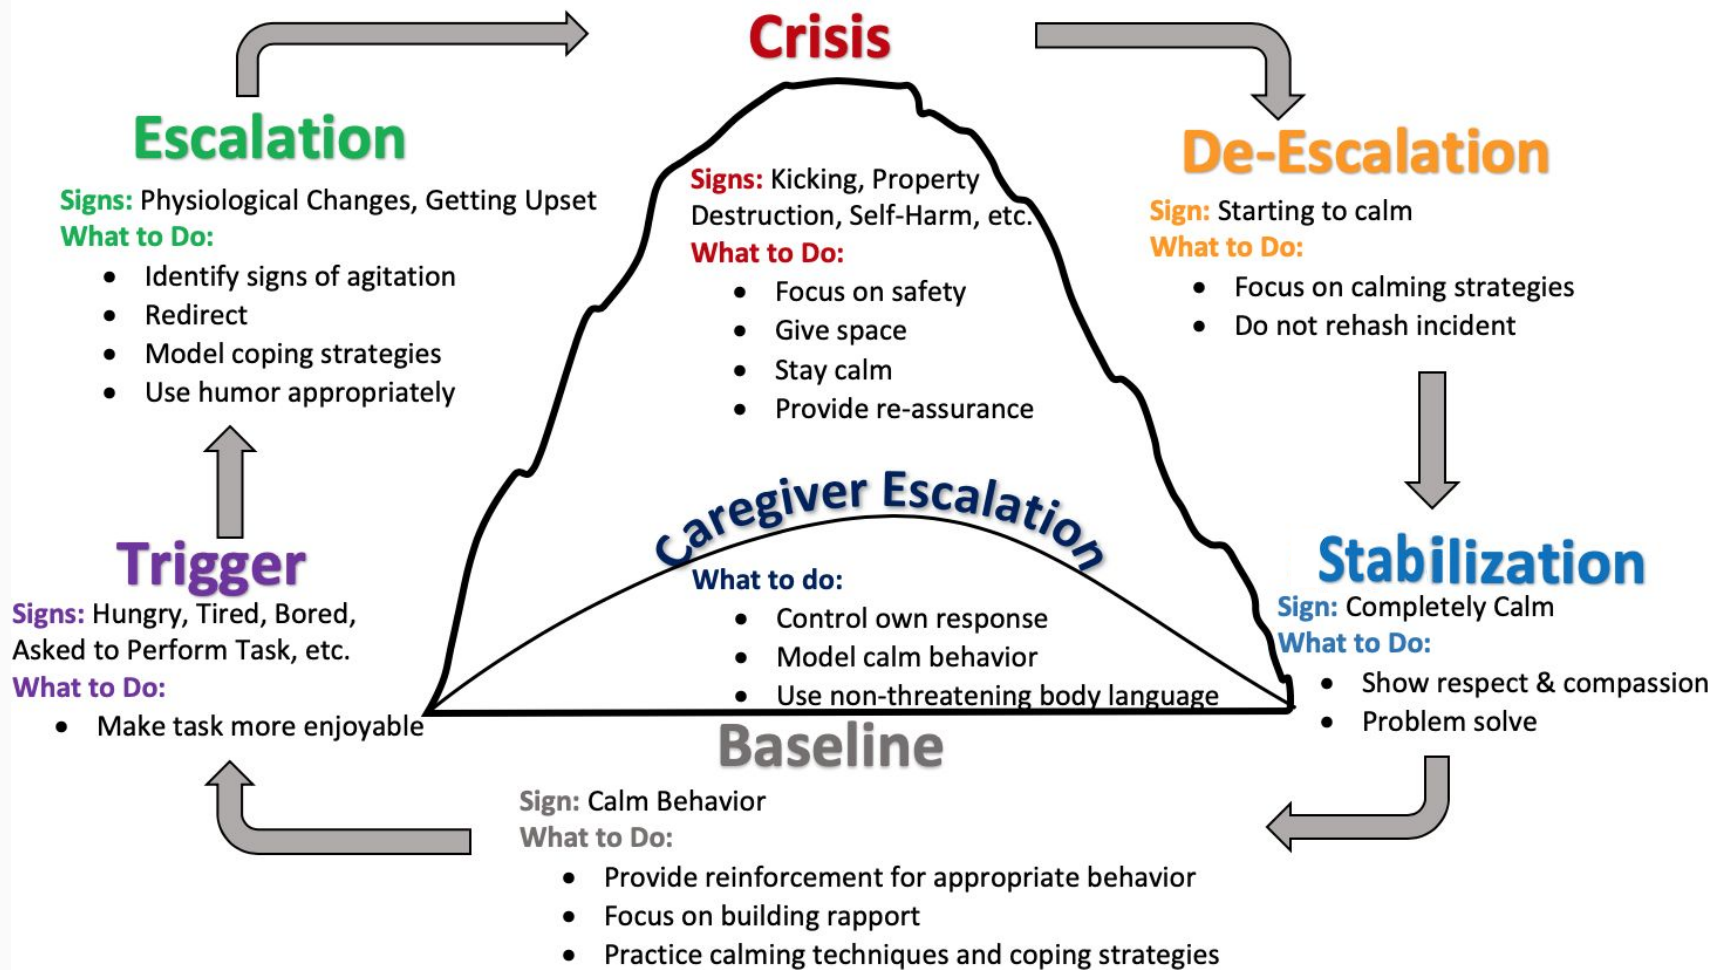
Crisis

Signs: Kicking, Property Destruction, Self-Harm, etc.
What to Do:
- Focus on safety
- Give space
- Stay calm
- Provide re-assurance

Escalation

Signs: Physiological Changes, Getting Upset
What to Do:
- Identify signs of agitation
- Redirect
- Model coping strategies
- Use humor appropriately

De-Escalation

Sign: Starting to calm
What to Do:
- Focus on calming strategies
- Do not rehash incident

Caregiver Escalation

What to do:
- Control own response
- Model calm behavior
- Use non-threatening body language

Trigger

Signs: Hungry, Tired, Bored, Asked to Perform Task, etc.
What to Do:
- Make task more enjoyable

Stabilization

Sign: Completely Calm
What to Do:
- Show respect & compassion
- Problem solve

Baseline

Sign: Calm Behavior
What to Do:
- Provide reinforcement for appropriate behavior
- Focus on building rapport
- Practice calming techniques and coping strategies